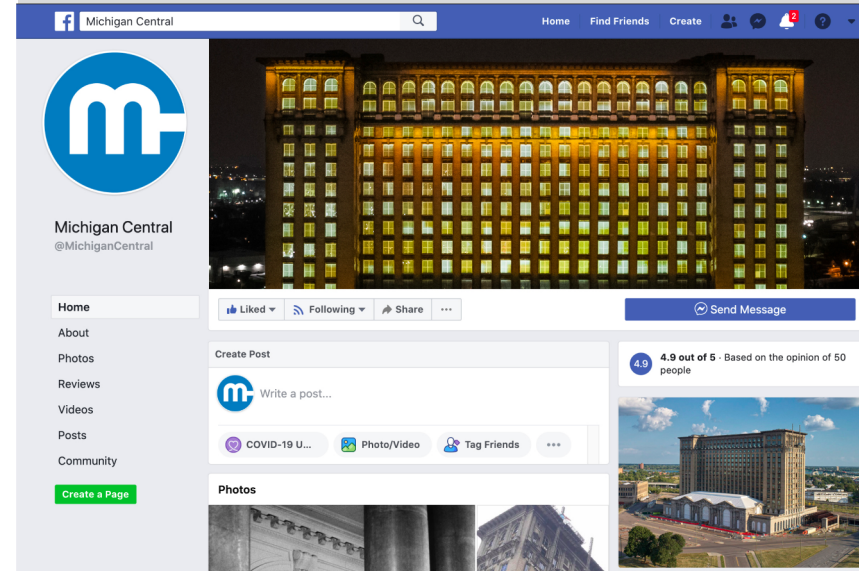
Michigan Central

Home Find Friends Create 2

Michigan Central
@MichiganCentral

Home
About
Photos
Reviews
Videos
Posts
Community

Create a Page

Liked Following Share ···

Send Message

Create Post

Write a post...

COVID-19 U... Photo/Video Tag Friends •••

4.9 4.9 out of 5 · Based on the opinion of 50 people

Photos